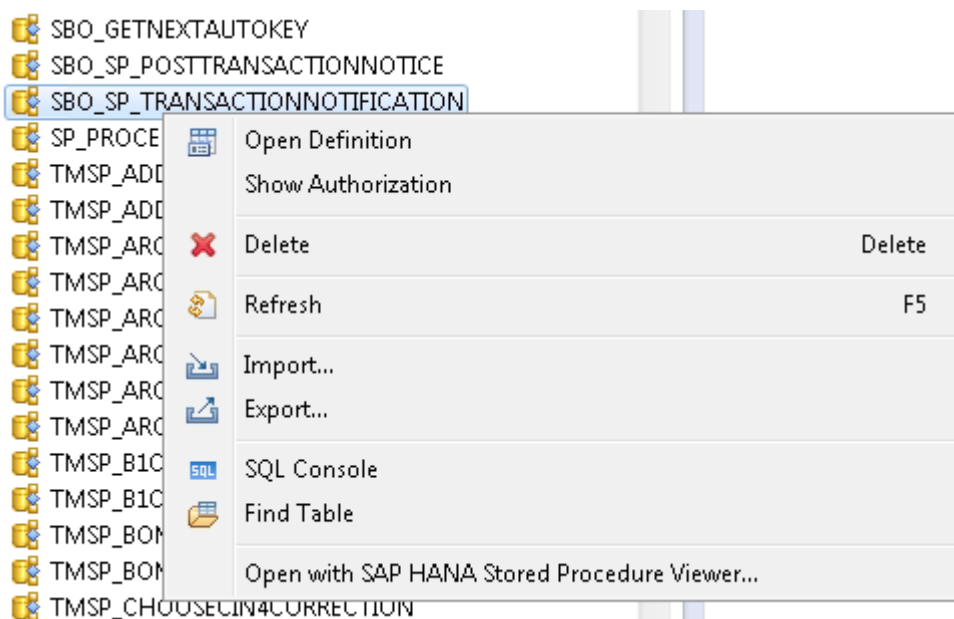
SBO_GETNEXTAUTOKEY
SBO_SP_POSTTRANSACTIONNOTICE
SBO_SP_TRANSACTIONNOTIFICATION
SP_PROCE
TMSP_ADD
TMSP_ADD
TMSP_ARC
TMSP_ARC
TMSP_ARC
TMSP_ARC
TMSP_ARC
TMSP_ARC
TMSP_B1C
TMSP_B1C
TMSP_BON
TMSP_BON
TMSP_CHOOSECIN4CORRECTION

Open Definition
Show Authorization
Delete Delete
Refresh F5
Import...
Export...
SQL SQL Console
Find Table
Open with SAP HANA Stored Procedure Viewer...